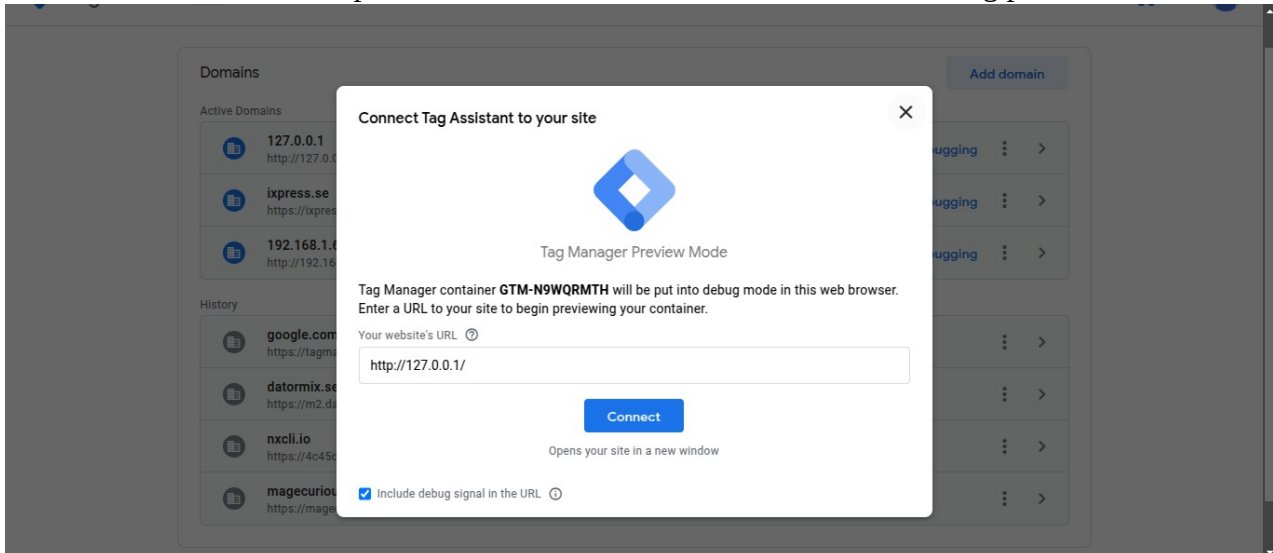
Domains

Add domain

Active Domains

127.0.0.1
http://127.0.0

ugging

ixpress.se
https://ixpres

ugging

192.168.1.6
http://192.16

ugging

History

google.com
https://tagma

datormix.se
https://m2.da

nxcli.io
https://4c45c

magecuriou
https://mage

Connect Tag Assistant to your site

Tag Manager Preview Mode

Tag Manager container **GTM-N9WQRMTH** will be put into debug mode in this web browser. Enter a URL to your site to begin previewing your container.

Your website's URL

http://127.0.0.1/

Connect

Opens your site in a new window

Include debug signal in the URL